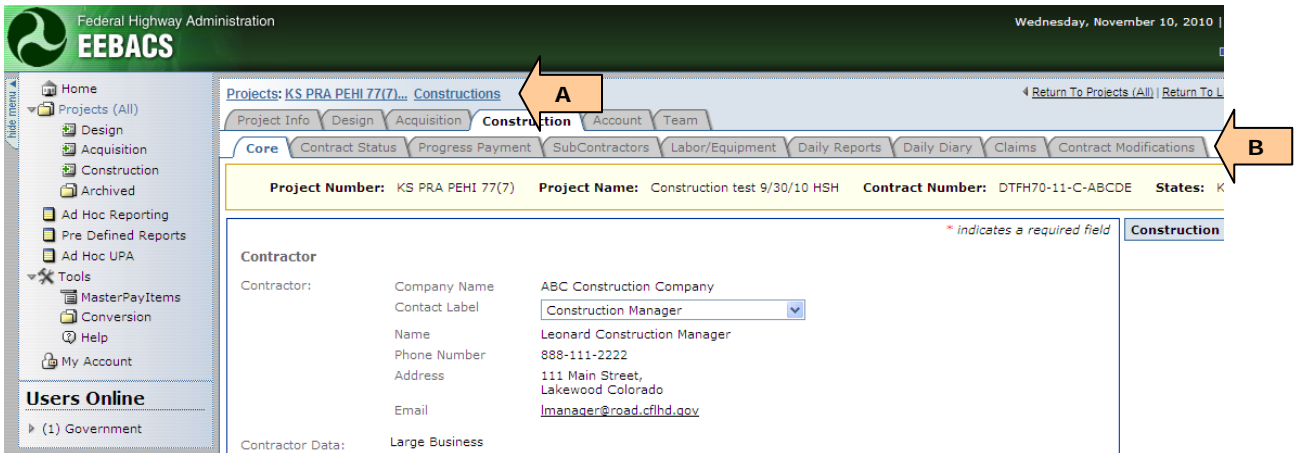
Federal Highway Administration
EEBACS

Wednesday, November 10, 2010 |

hide menu

Home
Projects (All)
Design
Acquisition
Construction
Archived
Ad Hoc Reporting
Pre Defined Reports
Ad Hoc UPA
Tools
MasterPayItems
Conversion
Help
My Account

Users Online
(1) Government

Projects: KS PRA PEHI 77(7)... Constructions

A

Return To Projects (All) | Return To L

Project Info | Design | Acquisition | Construction | Account | Team

Core | Contract Status | Progress Payment | SubContractors | Labor/Equipment | Daily Reports | Daily Diary | Claims | Contract Modifications

B

Project Number: KS PRA PEHI 77(7) Project Name: Construction test 9/30/10 HSH Contract Number: DTFH70-11-C-ABCDE States: K

* indicates a required field

Construction

Contractor

Contractor:
Company Name ABC Construction Company
Contact Label Construction Manager
Name Leonard Construction Manager
Phone Number 888-111-2222
Address 111 Main Street, Lakewood Colorado
Email lmanager@road.cflhd.gov

Contractor Data: Large Business